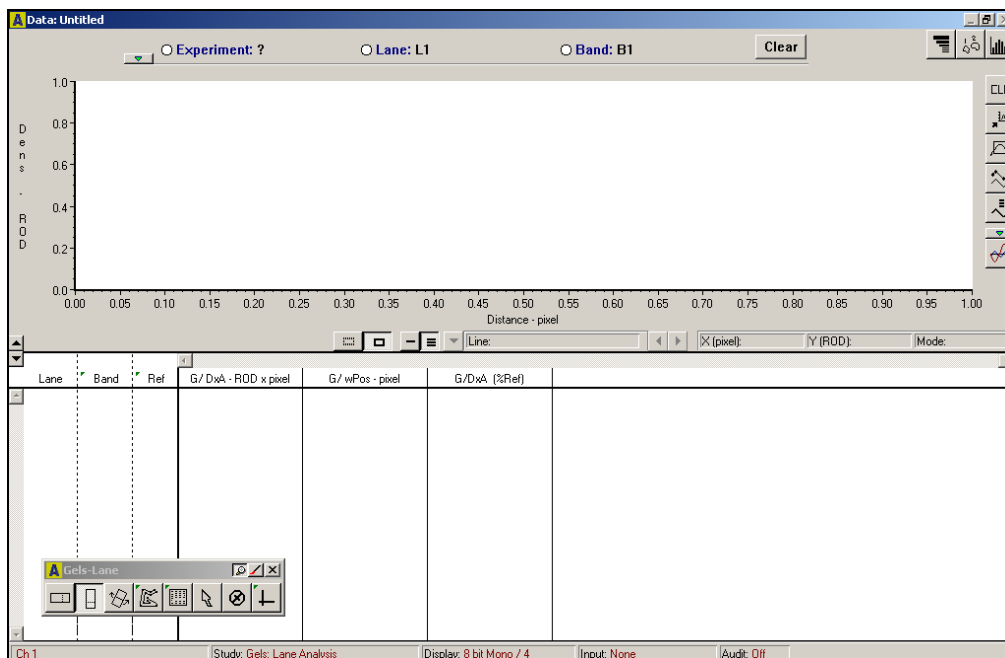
A Data: Untitled

Experiment: ? Lane: L1 Band: B1 Clear

CL

1.0
0.8
0.6
0.4
0.2
0.0

Dens. ROD

0.00 0.05 0.10 0.15 0.20 0.25 0.30 0.35 0.40 0.45 0.50 0.55 0.60 0.65 0.70 0.75 0.80 0.85 0.90 0.95 1.00

Distance - pixel

Line: X (pixel): Y (ROD): Mode:

| Lane | Band | Ref | G/ DxA - ROD x pixel | G/ wPos - pixel | G/DxA (%Ref) |
|---|---|---|---|---|---|

A Gels-Lane

Ch 1 Study: Gels: Lane Analysis Display: 8 bit Mono / 4 Input: None Audit: Off